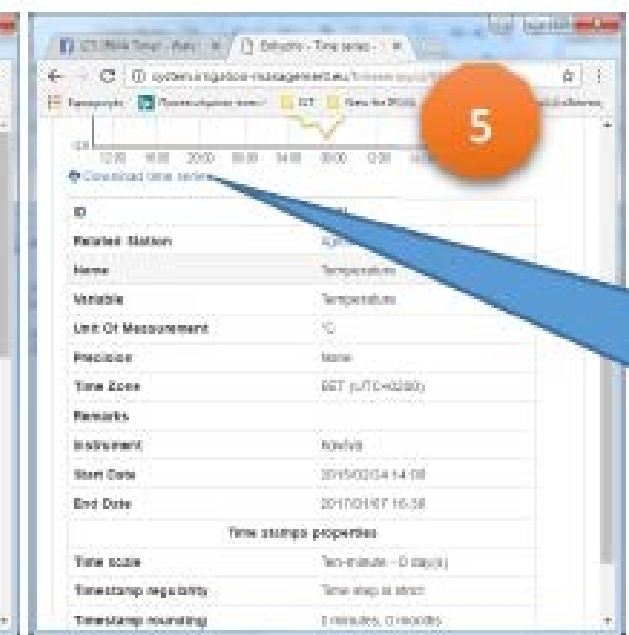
5

Download time series

| ID | |
|---|---|
| Related Station | |
| Name | Temperature |
| Variable | Temperature |
| Unit Of Measurement | °C |
| Precision | None |
| Time Zone | EET (UTC+0200) |
| Remarks | |
| Instrument | |
| Start Date | 2015/02/04 14:08 |
| End Date | 2017/01/07 16:38 |
| Time stamps properties | |
| Time scale | Ten-minute - 0 day(s) |
| Timestamp regularity | Time step is strict |
| Timestamp rounding | 0 minutes, 0 months |